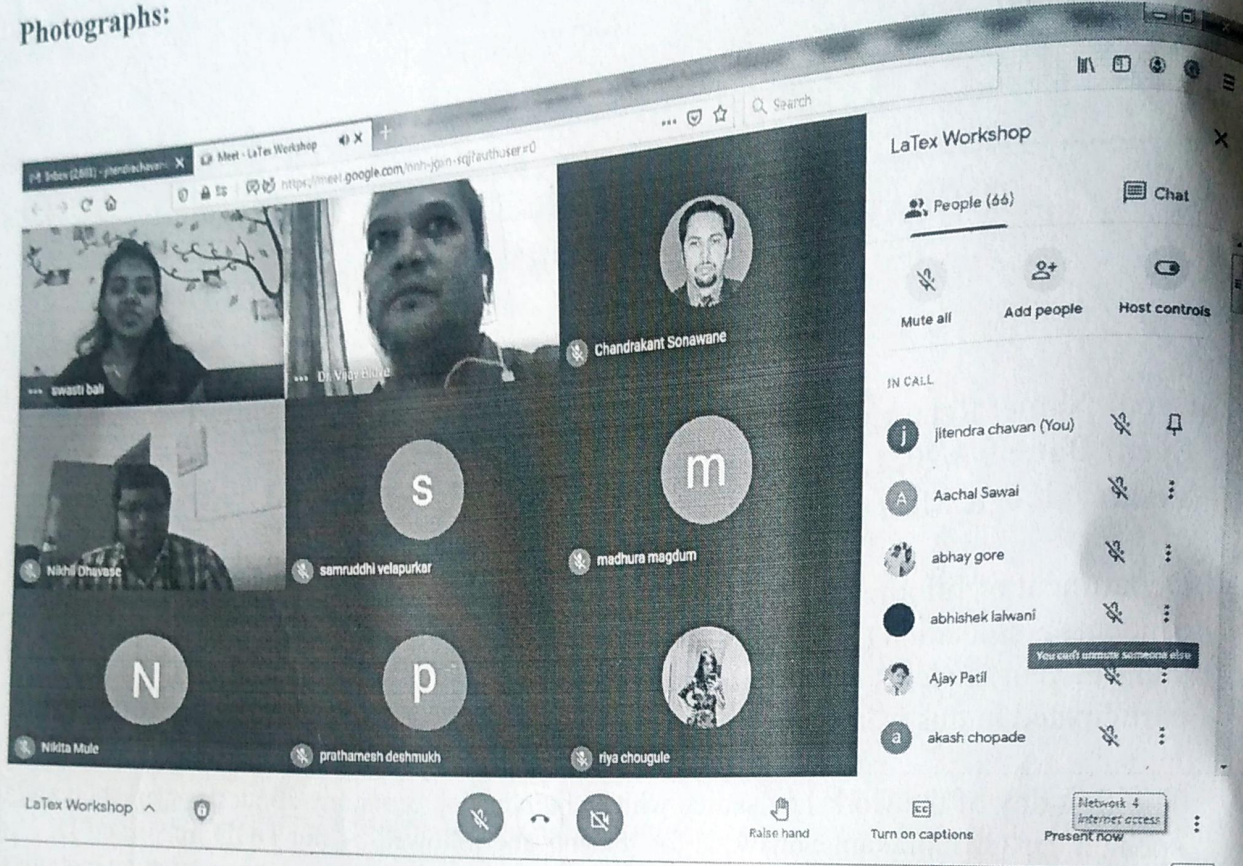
Photographs:

Inbox (2881) - jitendrachavan ×

Meet - LaTex Workshop ×

https://meet.google.com/nnh-jqsn-sqj?authuser=0

Search

swasti bali

Dr. Vijay Bhole

Chandrakant Sonawane

Nikhil Dhavase

S

samruddhi velapurkar

m

madhura magdum

N

Nikita Mule

p

prathamesh deshmukh

riya chougule

LaTex Workshop

People (66)

Chat

Mute all

Add people

Host controls

IN CALL

jitendra chavan (You)

Aachal Sawai

abhay gore

abhishek lalwani

You can't unmute someone else

Ajay Patil

akash chopade

LaTex Workshop

Raise hand

Turn on captions

Network 4
Internet access

Present now